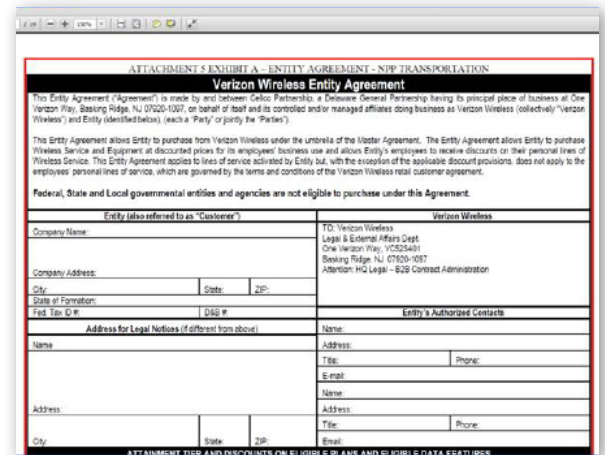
ATTACHMENT 5 EXHIBIT A – ENTITY AGREEMENT - NPP TRANSPORTATION

Verizon Wireless Entity Agreement

This Entity Agreement ("Agreement") is made by and between Cellco Partnership, a Delaware General Partnership having its principal place of business at One Verizon Way, Basking Ridge, NJ 07920-1097, on behalf of itself and its controlled and/or managed affiliates doing business as Verizon Wireless (collectively "Verizon Wireless") and Entity (identified below), (each a "Party" or jointly the "Parties").

This Entity Agreement allows Entity to purchase from Verizon Wireless under the umbrella of the Master Agreement. The Entity Agreement allows Entity to purchase Wireless Service and Equipment at discounted prices for its employees' business use and allows Entity's employees to receive discounts on their personal lines of Wireless Service. This Entity Agreement applies to lines of service activated by Entity but, with the exception of the applicable discount provisions, does not apply to the employees' personal lines of service, which are governed by the terms and conditions of the Verizon Wireless retail customer agreement.

Federal, State and Local governmental entities and agencies are not eligible to purchase under this Agreement.

| Entity (also referred to as "Customer") | | | Verizon Wireless | |
|---|---|---|---|---|
| Company Name: | | | TO: Verizon Wireless Legal & External Affairs Dept. One Verizon Way, VC52S401 Basking Ridge, NJ 07920-1097 Attention: HQ Legal – B2B Contract Administration | |
| Company Address: | | | | |
| City: | State: | ZIP: | | |
| State of Formation: | | | | |
| Fed. Tax ID #: | D&B #: | | Entity's Authorized Contacts | |
| Address for Legal Notices (if different from above) | | | Name: | |
| Name | | | Address: | |
| | | | Title: | Phone: |
| | | | E-mail: | |
| | | | Name: | |
| Address: | | | Address: | |
| | | | Title: | Phone: |
| City: | State: | ZIP: | Email: | |

ATTAINMENT TIER AND DISCOUNTS ON ELIGIBLE PLANS AND ELIGIBLE DATA FEATURES